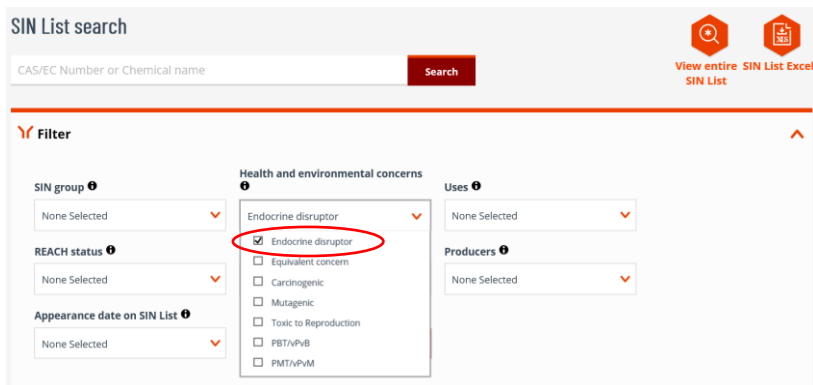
SIN List search

CAS/EC Number or Chemical name

Search

View entire SIN List

SIN List Excel

Filter

SIN group

None Selected

Health and environmental concerns

Endocrine disruptor

Uses

None Selected

REACH status

None Selected

☑ Endocrine disruptor

☐ Equivalent concern

☐ Carcinogenic

☐ Mutagenic

☐ Toxic to Reproduction

☐ PBT/vPvB

☐ PMT/vPvM

Producers

None Selected

Appearance date on SIN List

None Selected